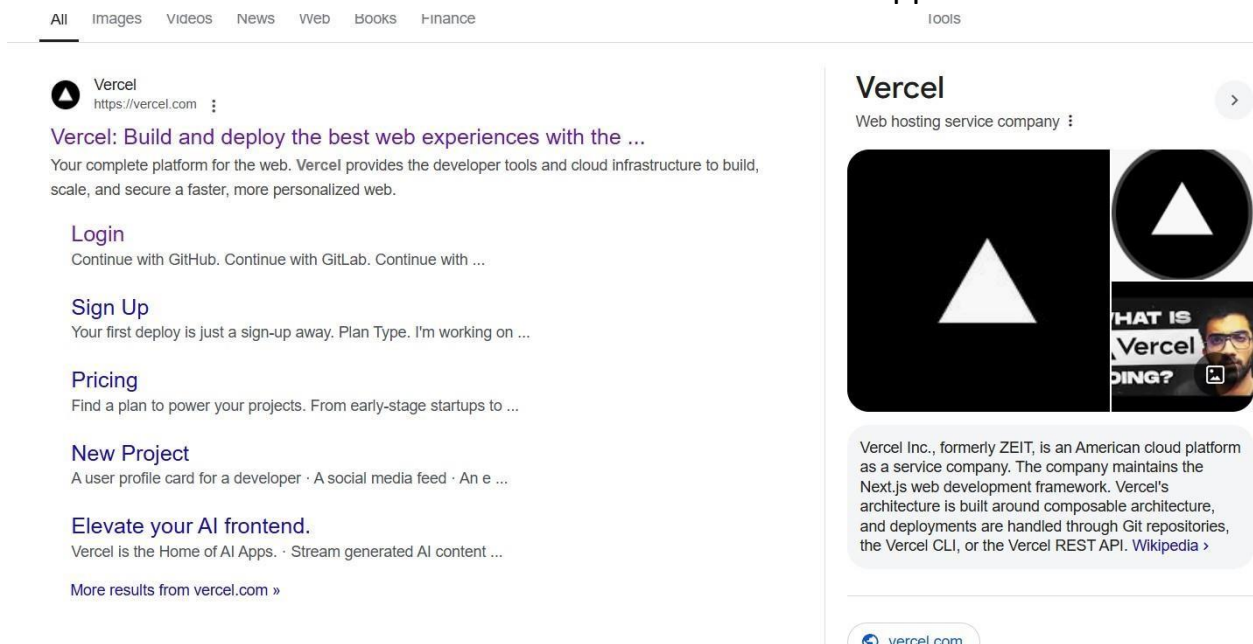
All Images Videos News Web Books Finance

Tools

Vercel
https://vercel.com

Vercel: Build and deploy the best web experiences with the ...

Your complete platform for the web. Vercel provides the developer tools and cloud infrastructure to build, scale, and secure a faster, more personalized web.

Login
Continue with GitHub. Continue with GitLab. Continue with ...

Sign Up
Your first deploy is just a sign-up away. Plan Type. I'm working on ...

Pricing
Find a plan to power your projects. From early-stage startups to ...

New Project
A user profile card for a developer · A social media feed · An e ...

Elevate your AI frontend.
Vercel is the Home of AI Apps. · Stream generated AI content ...

More results from vercel.com »

Vercel
Web hosting service company

HAT IS Vercel DING?

Vercel Inc., formerly ZEIT, is an American cloud platform as a service company. The company maintains the Next.js web development framework. Vercel's architecture is built around composable architecture, and deployments are handled through Git repositories, the Vercel CLI, or the Vercel REST API. Wikipedia ›

vercel.com